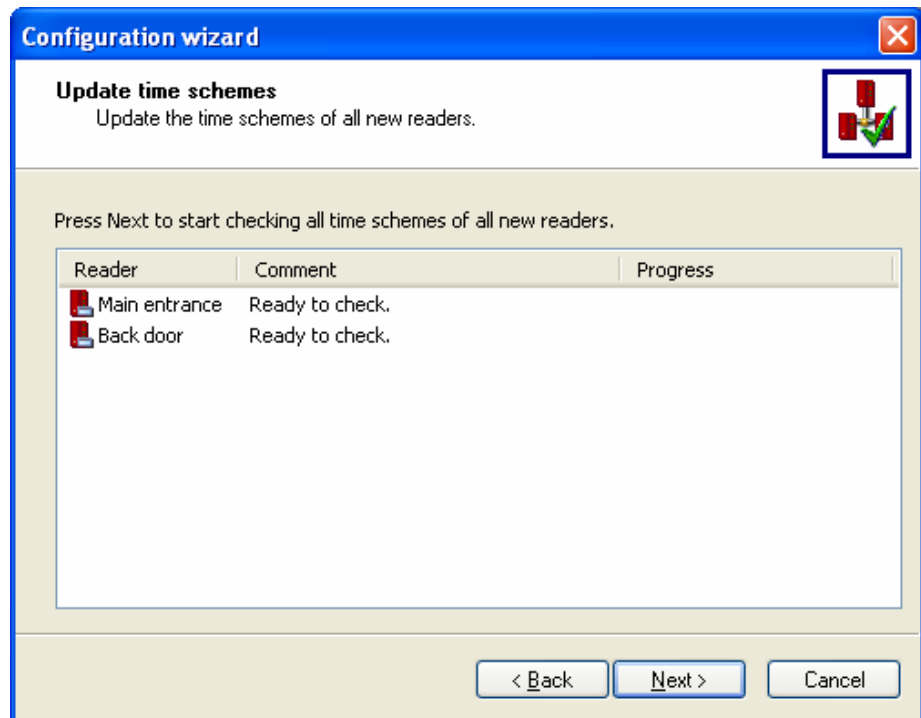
Configuration wizard

Update time schemes
Update the time schemes of all new readers.

Press Next to start checking all time schemes of all new readers.

| Reader | Comment | Progress |
|---|---|---|
| Main entrance | Ready to check. | |
| Back door | Ready to check. | |

< Back
Next >
Cancel